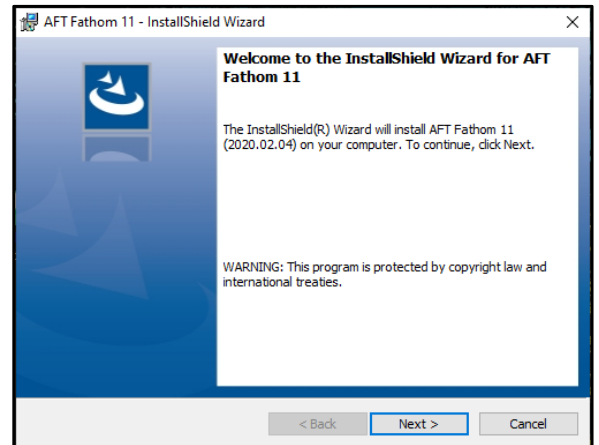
AFT Fathom 11 - InstallShield Wizard
×

Welcome to the InstallShield Wizard for AFT Fathom 11

The InstallShield(R) Wizard will install AFT Fathom 11 (2020.02.04) on your computer. To continue, click Next.

WARNING: This program is protected by copyright law and international treaties.

< Back
Next >
Cancel